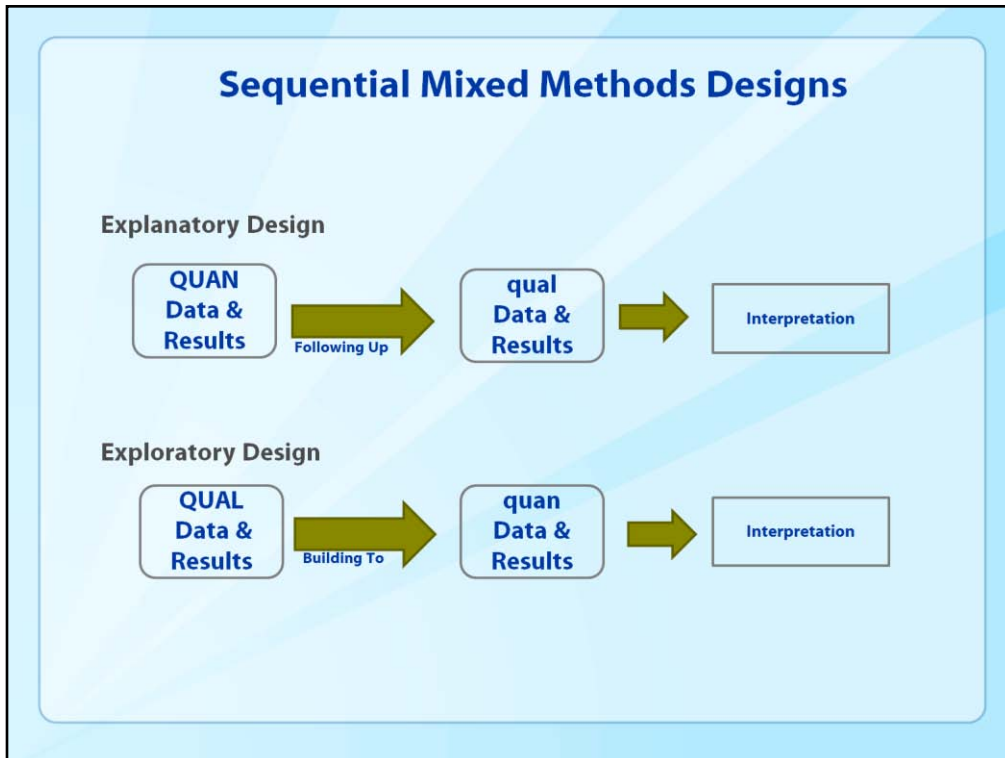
Sequential Mixed Methods Designs

Explanatory Design

QUAN Data & Results

Following Up

qual Data & Results

Interpretation

Exploratory Design

QUAL Data & Results

Building To

quan Data & Results

Interpretation